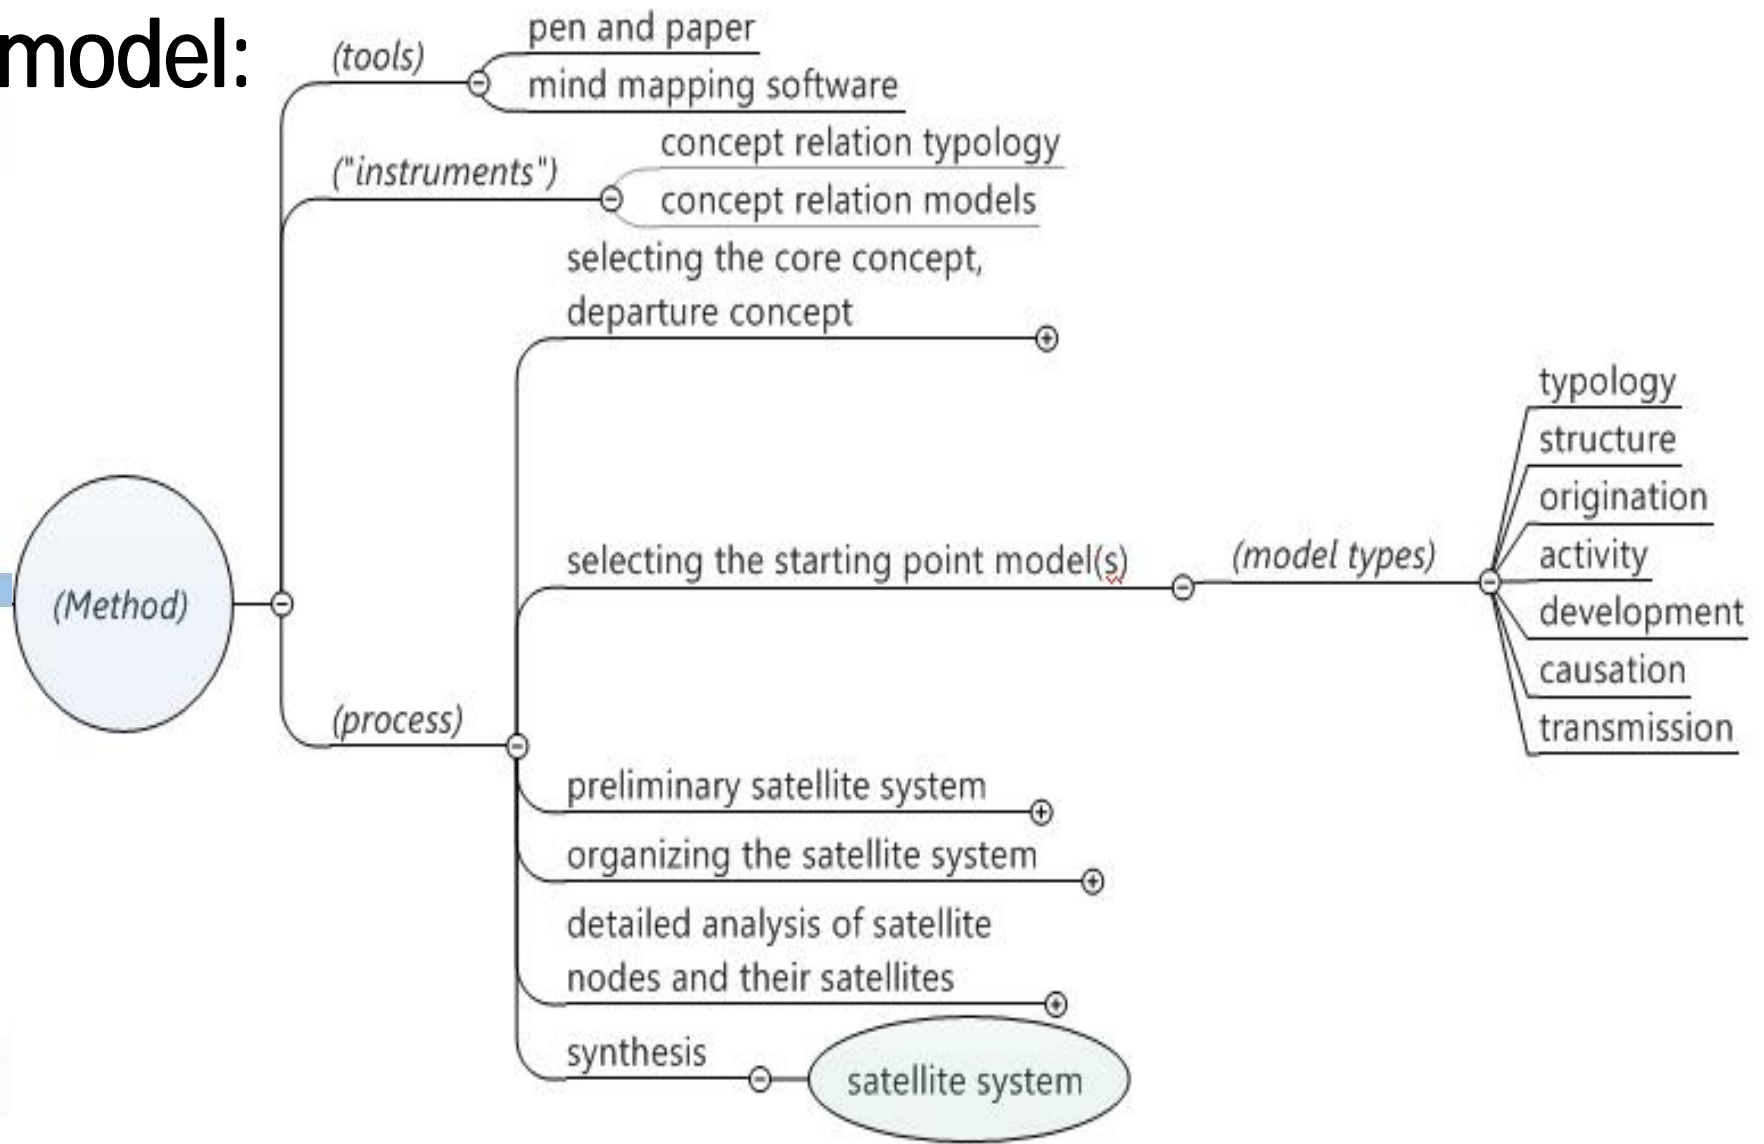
model:

(Method)

(tools)
pen and paper
mind mapping software

("instruments")
concept relation typology
concept relation models

(process)
selecting the core concept, departure concept
selecting the starting point model(s)
(model types)
typology
structure
origination
activity
development
causation
transmission
preliminary satellite system
organizing the satellite system
detailed analysis of satellite nodes and their satellites
synthesis
satellite system